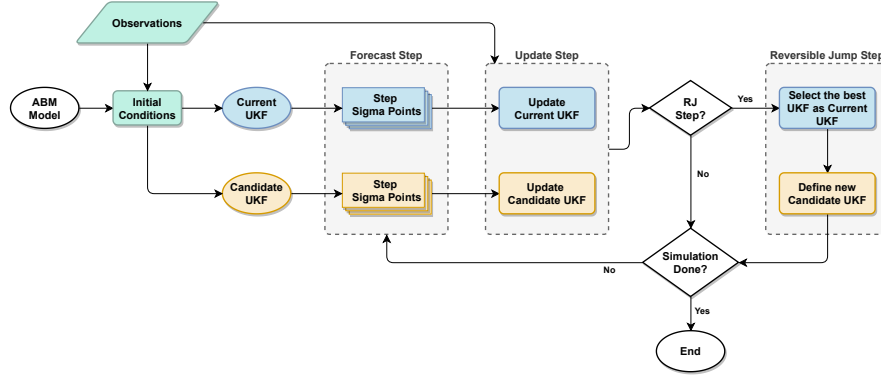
Observations

Forecast Step

Update Step

Reversible Jump Step

ABM Model

Initial Conditions

Current UKF

Step Sigma Points

Update Current UKF

RJ Step?

Yes

Select the best UKF as Current UKF

No

Candidate UKF

Step Sigma Points

Update Candidate UKF

Define new Candidate UKF

No

Simulation Done?

Yes

End